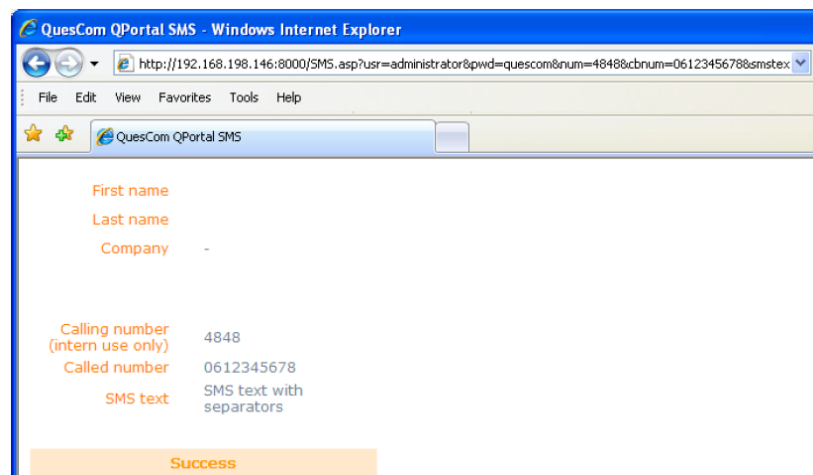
QuesCom QPortal SMS - Windows Internet Explorer

http://192.168.198.146:8000/SMS.asp?usr=administrator&pwd=quescom&num=4848&cbnum=0612345678&smstex

File Edit View Favorites Tools Help

QuesCom QPortal SMS

First name

Last name

Company -

Calling number (intern use only) 4848

Called number 0612345678

SMS text SMS text with separators

Success